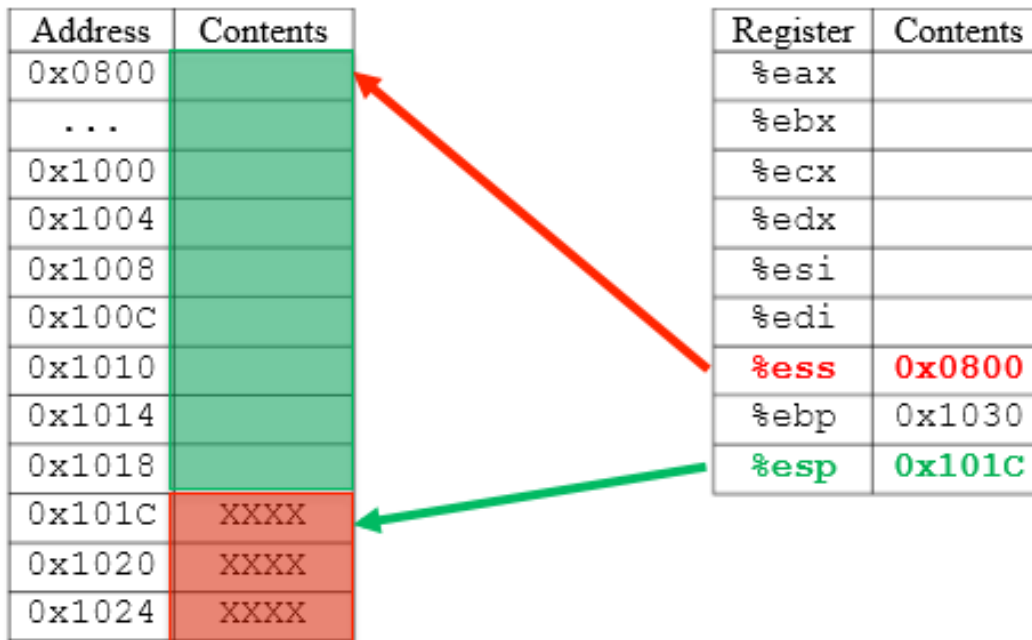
| Address | Contents |
|---|---|
| 0x0800 | |
| ... | |
| 0x1000 | |
| 0x1004 | |
| 0x1008 | |
| 0x100C | |
| 0x1010 | |
| 0x1014 | |
| 0x1018 | |
| 0x101C | XXXX |
| 0x1020 | XXXX |
| 0x1024 | XXXX |

| Register | Contents |
|---|---|
| %eax | |
| %ebx | |
| %ecx | |
| %edx | |
| %esi | |
| %edi | |
| %ess | 0x0800 |
| %ebp | 0x1030 |
| %esp | 0x101C |